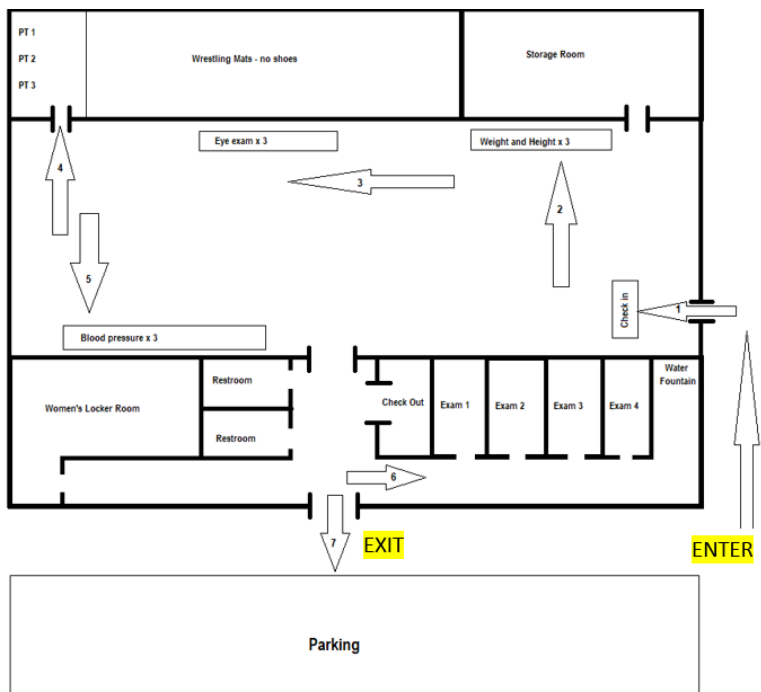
PT 1
PT 2
PT 3

Wrestling Mats - no shoes

Storage Room

Eye exam x 3

Weight and Height x 3

4

3

2

5

Check in

1

Blood pressure x 3

Restroom

Water Fountain

Women's Locker Room

Check Out

Exam 1

Exam 2

Exam 3

Exam 4

Restroom

6

7

EXIT

ENTER

Parking